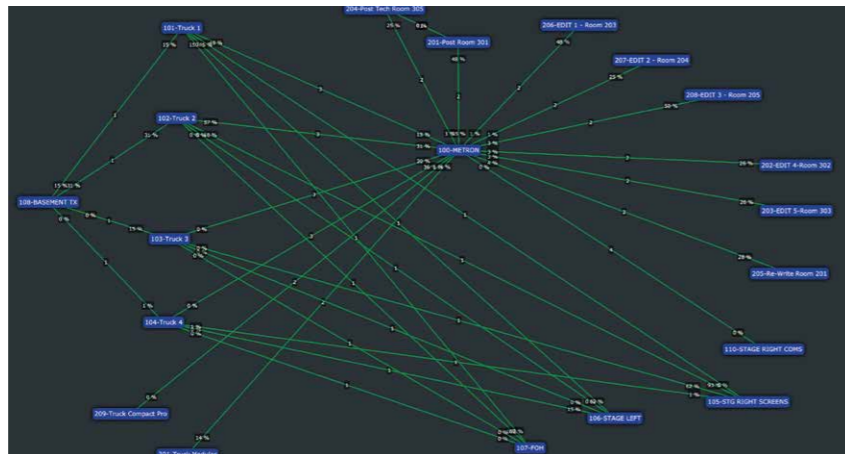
204-Post Tech Room 305

101-Truck 1

201-Post Room 301

206-EDIT 1 - Room 203

207-EDIT 2 - Room 204

208-EDIT 3 - Room 205

102-Truck 2

100-METRON

202-EDIT 4-Room 302

108-BASEMENT TX

203-EDIT 5-Room 303

103-Truck 3

205-Re-Write Room 201

104-Truck 4

110-STAGE RIGHT COMS

209-Truck Compact Pro

106-STAGE LEFT

105-STG RIGHT SCREENS

107-FOH

25 %
48 %
48 %
25 %
50 %
33 %
31 %
57 %
15 %
51 %
20 %
0 %
15 %
0 %
0 %
0 %
29 %
29 %
29 %
0 %
0 %
0 %
0 %
14 %
2
2
2
2
2
2
2
1
1
1
1
1
1
1
1
1
1
1
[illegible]